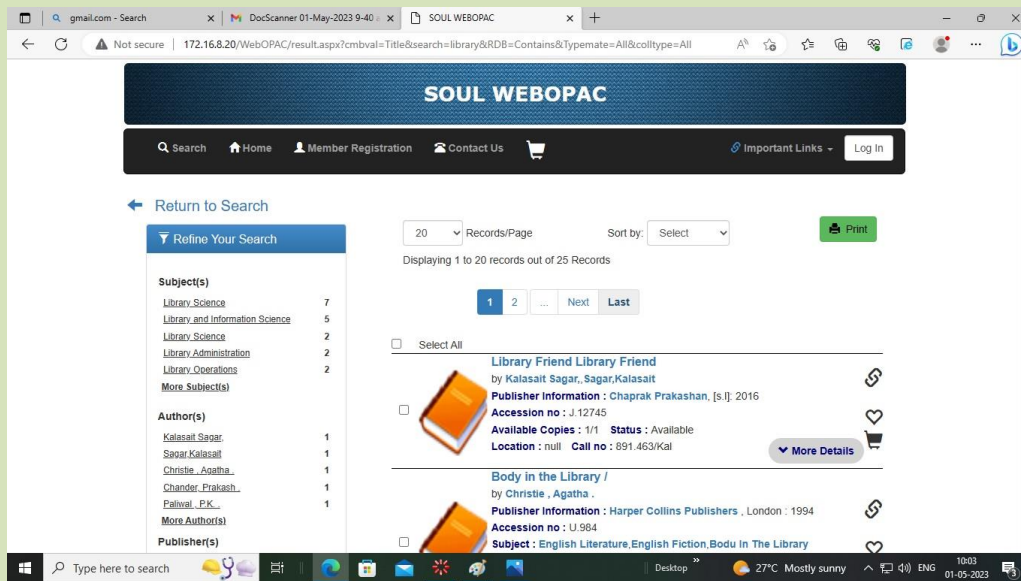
gmail.com - Search | DocScanner 01-May-2023 9-40 | SOUL WEBOPAC

Not secure | 172.16.8.20/WebOPAC/result.aspx?cmbval=Title&search=library&RDB=Contains&Typemate=All&colltype=All

SOUL WEBOPAC

Search Home Member Registration Contact Us Important Links Log In

Return to Search

Refine Your Search

Subject(s)

| | |
|---|---|
| Library Science | 7 |
| Library and Information Science | 5 |
| Library Science | 2 |
| Library Administration | 2 |
| Library Operations | 2 |

More Subject(s)

Author(s)

| | |
|---|---|
| Kalasait Sagar, | 1 |
| Sagar,Kalasait | 1 |
| Christie , Agatha . | 1 |
| Chander, Prakash . | 1 |
| Paliwal , P.K. | 1 |

More Author(s)

Publisher(s)

20 Records/Page Sort by: Select Print

Displaying 1 to 20 records out of 25 Records

1 2 ... Next Last

Select All

Library Friend Library Friend
by Kalasait Sagar,,Sagar,Kalasait
Publisher Information : Chaprak Prakashan, [s.l]: 2016
Accession no : J.12745
Available Copies : 1/1 Status : Available
Location : null Call no : 891.463/Kal
More Details

Body in the Library /
by Christie , Agatha .
Publisher Information : Harper Collins Publishers , London : 1994
Accession no : U.984
Subject : English Literature,English Fiction,Bodu In The Library

Type here to search Desktop 27°C Mostly sunny ENG 10:03 01-05-2023